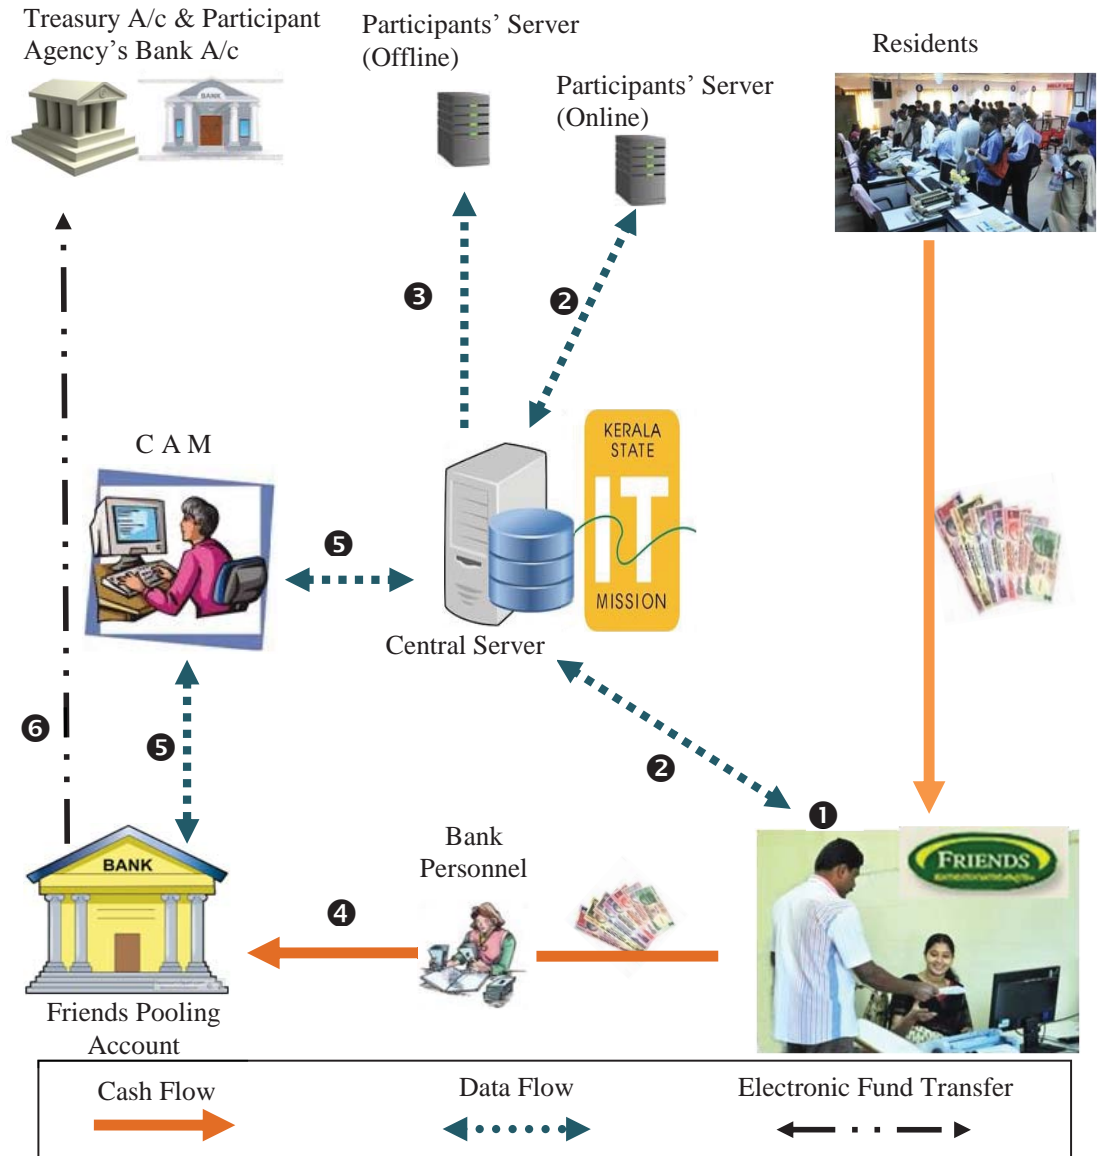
Treasury A/c & Participant Agency's Bank A/c

BANK

Participants' Server (Offline)

Participants' Server (Online)

Residents

❸

❷

C A M

KERALA STATE IT MISSION

❺

Central Server

❻

❺

❷

❶

FRIENDS

BANK

Bank Personnel

❹

Friends Pooling Account

Cash Flow

Data Flow

Electronic Fund Transfer